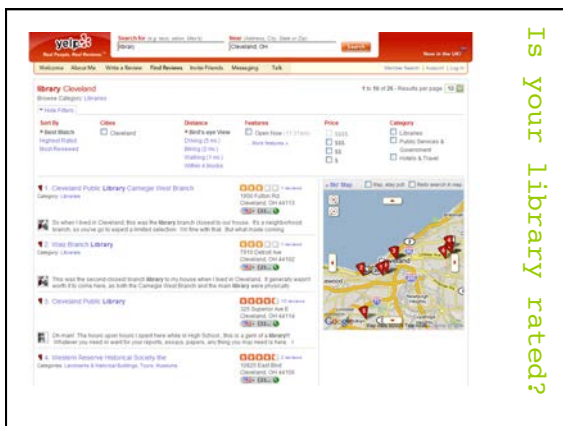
yelp

Search for (e.g. taco, salon, Max's)
library

Near (Address, City, State or Zip)
Cleveland, OH

Search

Now in the UK!

Welcome | About Me | Write a Review | Find Reviews | Invite Friends | Messaging | Talk

Member Search | Account | Log In

library Cleveland

Browse Category: Libraries

1 to 10 of 36 · Results per page 10

Hide Filters

| Sort By | Cities | Distance | Features | Price | Category |
|---|---|---|---|---|---|
| Best Match | Cleveland | Bird's-eye View | Open Now | $$$$ | Libraries |
| Highest Rated | | Driving (5 mi.) | More features » | $$$ | Public Services & Government |
| Most Reviewed | | Biking (2 mi.) | | $$ | Hotels & Travel |
| | | Walking (1 mi.) | | $ | |
| | | Within 4 blocks | | | |

1. Cleveland Public Library Carnegie West Branch
Category: Libraries
1900 Fulton Rd
Cleveland, OH 44113

So when I lived in Cleveland, this was the library branch closest to our house. It's a neighborhood branch, so you've got to expect a limited selection. I'm fine with that. But what made coming

2. Walz Branch Library
Category: Libraries
7910 Detroit Ave
Cleveland, OH 44102

This was the second-closest branch library to my house when I lived in Cleveland. It generally wasn't worth it to come here, as both the Carnegie West Branch and the main library were physically

3. Cleveland Public Library
Category: Libraries
325 Superior Ave E
Cleveland, OH 44114

Oh man! The hours upon hours I spent here while in High School, this is a gem of a library!! Whatever you need to want for your reports, essays, papers, anything you may need is here.

4. Western Reserve Historical Society the
Categories: Landmarks & Historical Buildings, Tours, Museums
10825 East Blvd
Cleveland, OH 44106

Is your library rated?